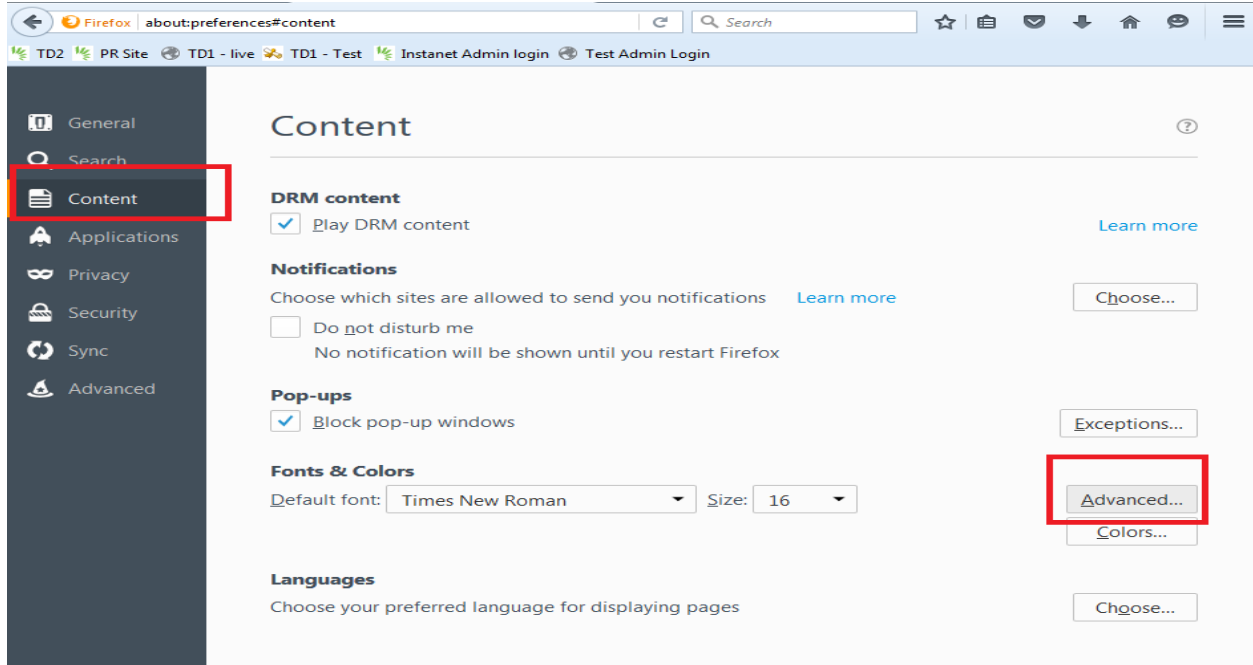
Firefox about:preferences#content

Search

TD2 PR Site TD1 - live TD1 - Test Instanet Admin login Test Admin Login

General
Search
Content
Applications
Privacy
Security
Sync
Advanced

Content

?

DRM content

Play DRM content

Learn more

Notifications

Choose which sites are allowed to send you notifications Learn more

Choose...

Do not disturb me

No notification will be shown until you restart Firefox

Pop-ups

Block pop-up windows

Exceptions...

Fonts & Colors

Default font: Times New Roman Size: 16

Advanced...

Colors...

Languages

Choose your preferred language for displaying pages

Choose...